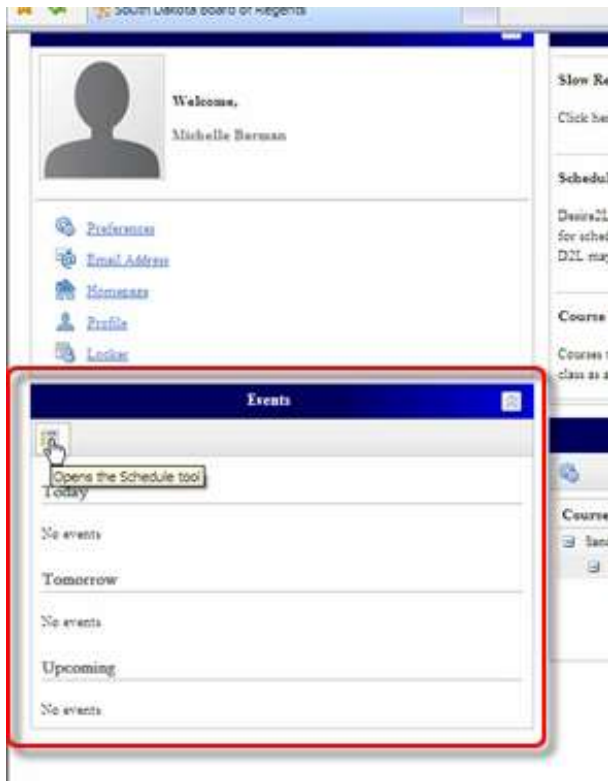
South Dakota Board of Regents

Welcome,
Michelle Berman

Preferences
Email Address
Homepage
Profile
Locker

Events

Opens the Schedule tool

Today
No events

Tomorrow
No events

Upcoming
No events

Slow Re
Click he

Schedul
Desire2L
for sched
D2L may

Course
Courses
class as a

Course
Sec